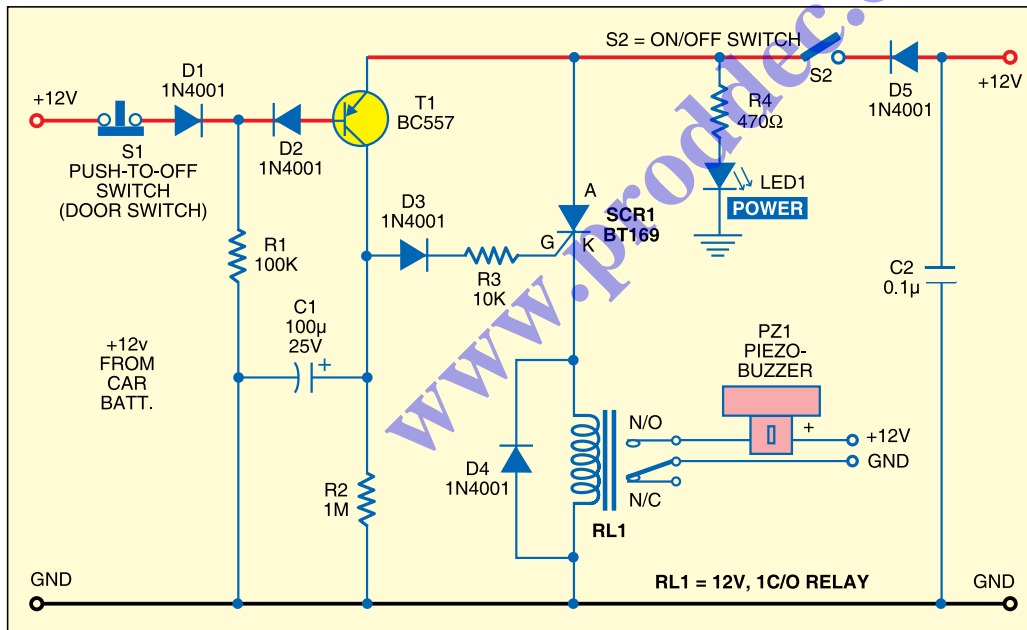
S2 = ON/OFF SWITCH

+12V

D1
1N4001

T1
BC557

S2

D5
1N4001

+12V

S1
PUSH-TO-OFF
SWITCH
(DOOR SWITCH)

D2
1N4001

R4
470Ω

LED1
POWER

D3
1N4001

A

SCR1
BT169

G

K

R1
100K

R3
10K

C2
0.1μ

+12v
FROM
CAR
BATT.

C1
100μ
25V

+

PZ1
PIEZO-
BUZZER

N/O

+

+12V

GND

D4
1N4001

N/C

R2
1M

RL1

GND

RL1 = 12V, 1C/O RELAY

GND

www.prodlec.c